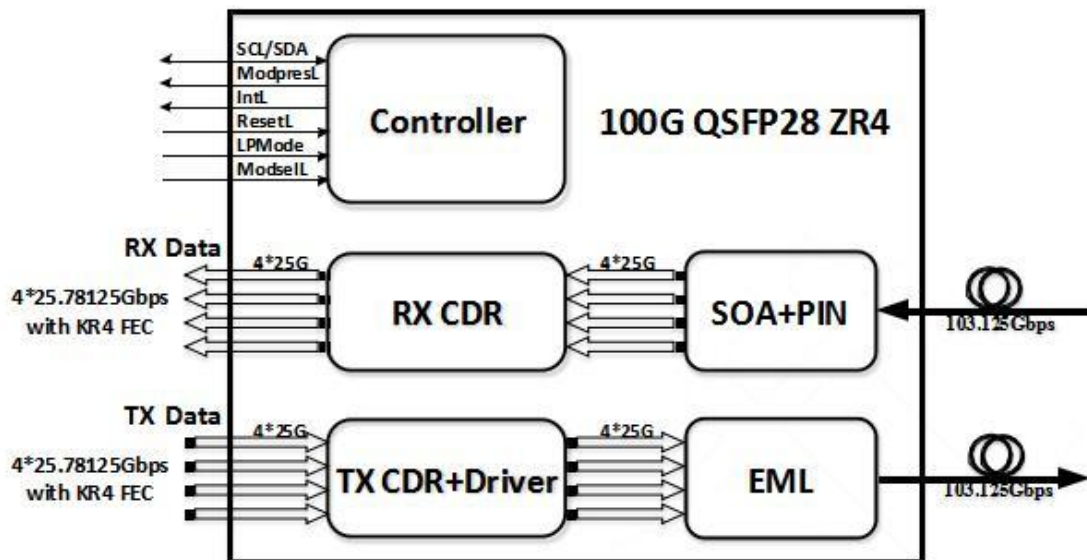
SCL/SDA
ModpresL
IntL
ResetL
LPMode
ModselL

Controller

100G QSFP28 ZR4

RX Data
4*25.78125Gbps with KR4 FEC

4*25G

RX CDR

4*25G

SOA+PIN

103.125Gbps

TX Data
4*25.78125Gbps with KR4 FEC

4*25G

TX CDR+Driver

4*25G

EML

103.125Gbps